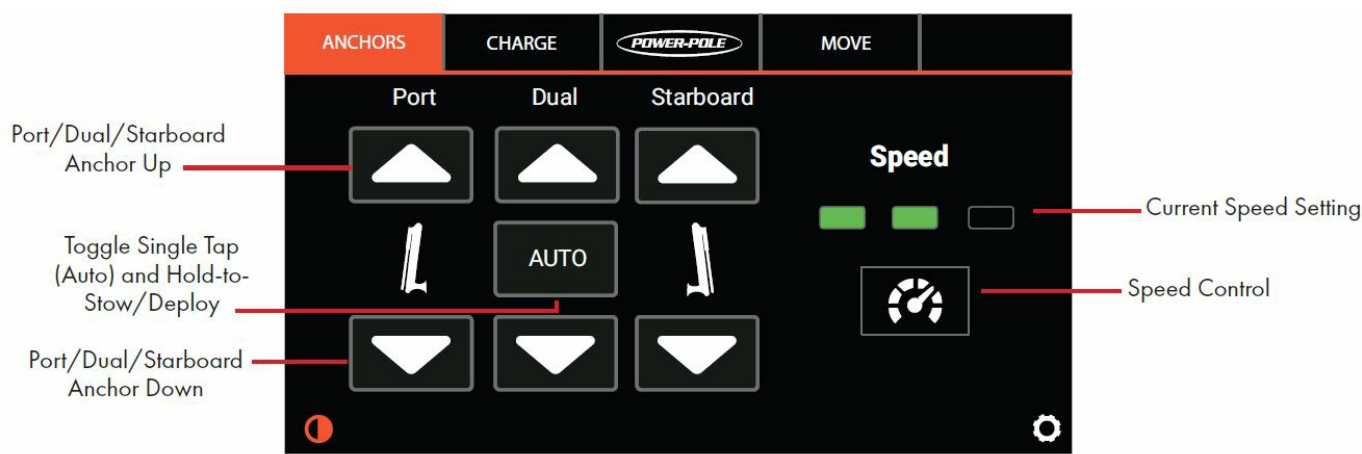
ANCHORS CHARGE POWER-POLE MOVE

Port Dual Starboard

Port/Dual/Starboard Anchor Up

Speed

Current Speed Setting

Toggle Single Tap (Auto) and Hold-to-Stow/Deploy

AUTO

Speed Control

Port/Dual/Starboard Anchor Down